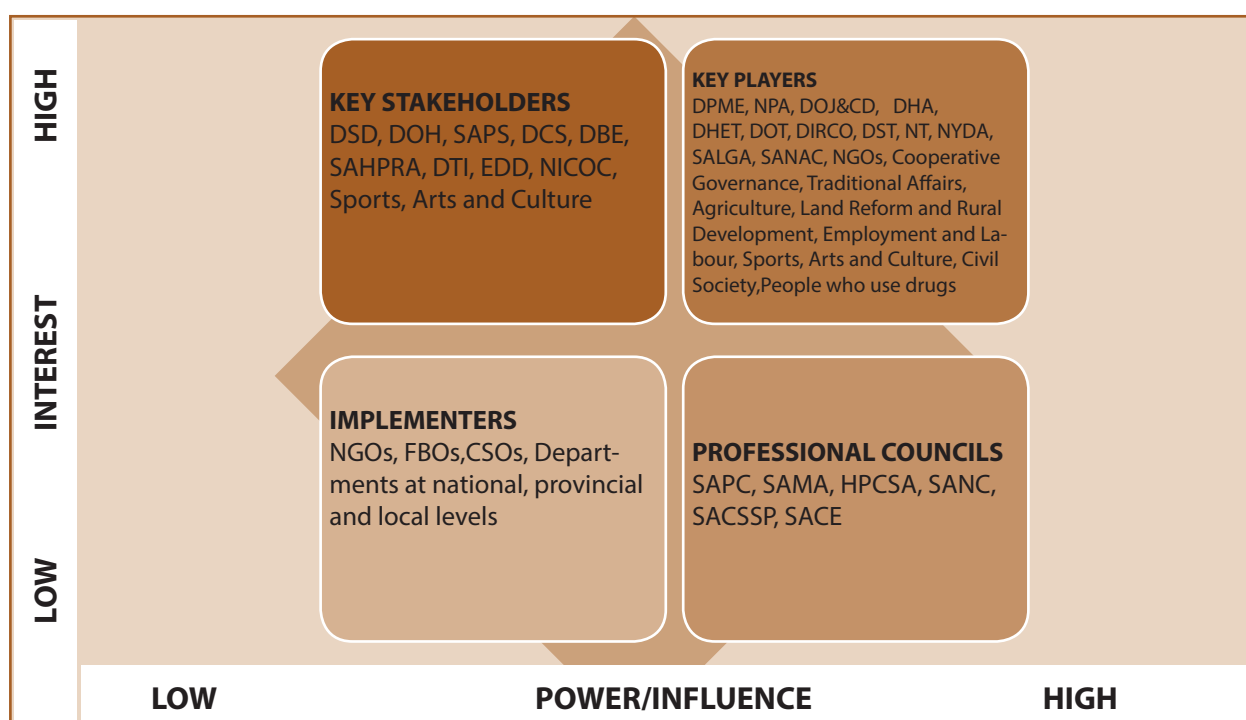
HIGH

INTEREST

LOW

KEY STAKEHOLDERS
DSD, DOH, SAPS, DCS, DBE, SAHPRA, DTI, EDD, NICOC, Sports, Arts and Culture

KEY PLAYERS
DPME, NPA, DOJ&CD, DHA, DHET, DOT, DIRCO, DST, NT, NYDA, SALGA, SANAC, NGOs, Cooperative Governance, Traditional Affairs, Agriculture, Land Reform and Rural Development, Employment and Labour, Sports, Arts and Culture, Civil Society,People who use drugs

IMPLEMENTERS
NGOs, FBOs,CSOs, Departments at national, provincial and local levels

PROFESSIONAL COUNCILS
SAPC, SAMA, HPCSA, SANC, SACSSP, SACE

LOW

POWER/INFLUENCE

HIGH